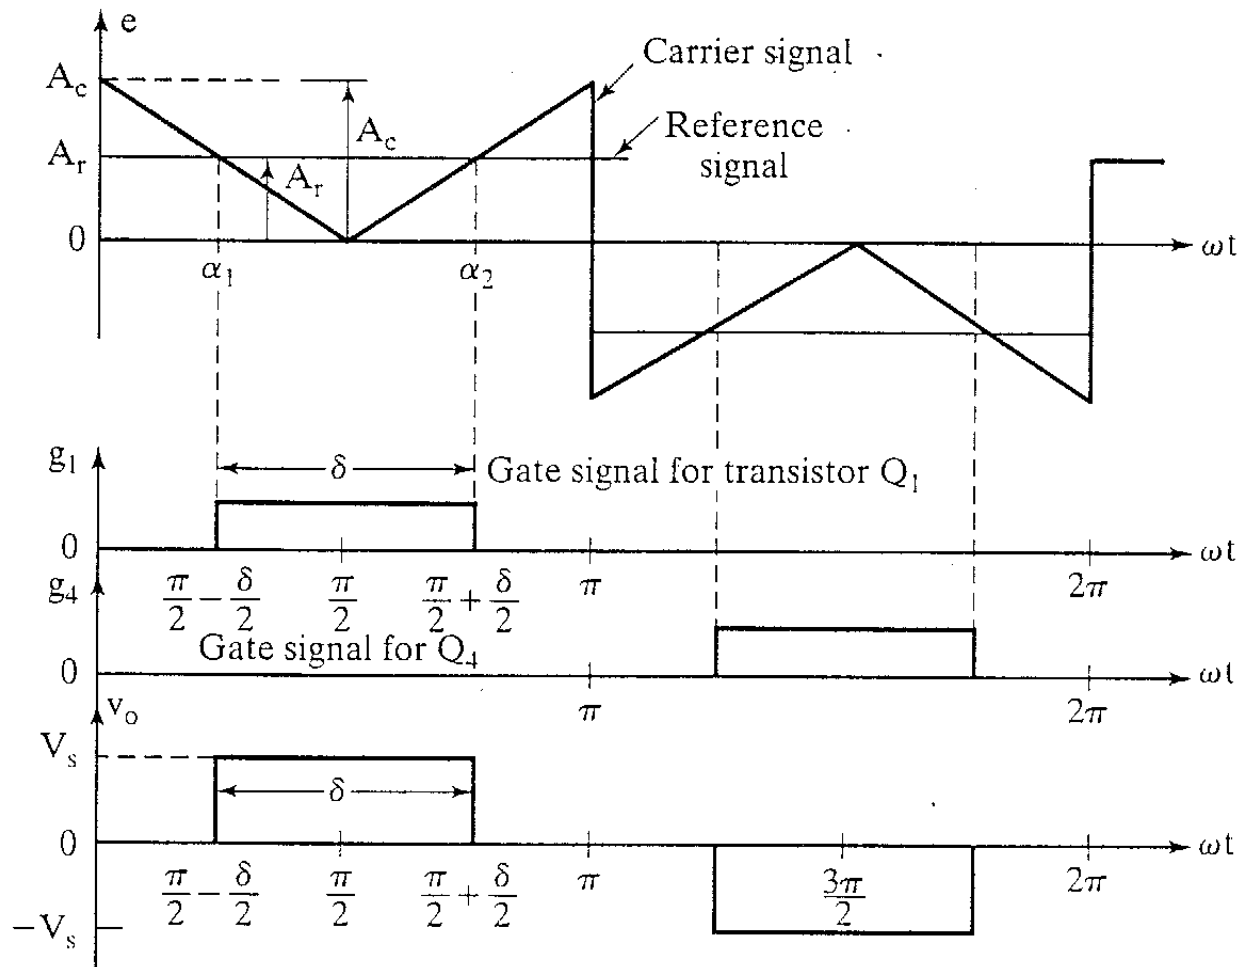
e

Carrier signal

$A_c$

$A_c$

Reference signal

$A_r$

$A_r$

0

$\omega t$

$\alpha_1$

$\alpha_2$

$g_1$

$\delta$

Gate signal for transistor $Q_1$

0

$\omega t$

$\frac{\pi}{2} - \frac{\delta}{2}$

$\frac{\pi}{2}$

$\frac{\pi}{2} + \frac{\delta}{2}$

$\pi$

$2\pi$

$g_4$

Gate signal for $Q_4$

0

$\omega t$

$\pi$

$2\pi$

$v_o$

$V_s$

$\delta$

0

$\omega t$

$\frac{\pi}{2} - \frac{\delta}{2}$

$\frac{\pi}{2}$

$\frac{\pi}{2} + \frac{\delta}{2}$

$\pi$

$\frac{3\pi}{2}$

$2\pi$

$-V_s$